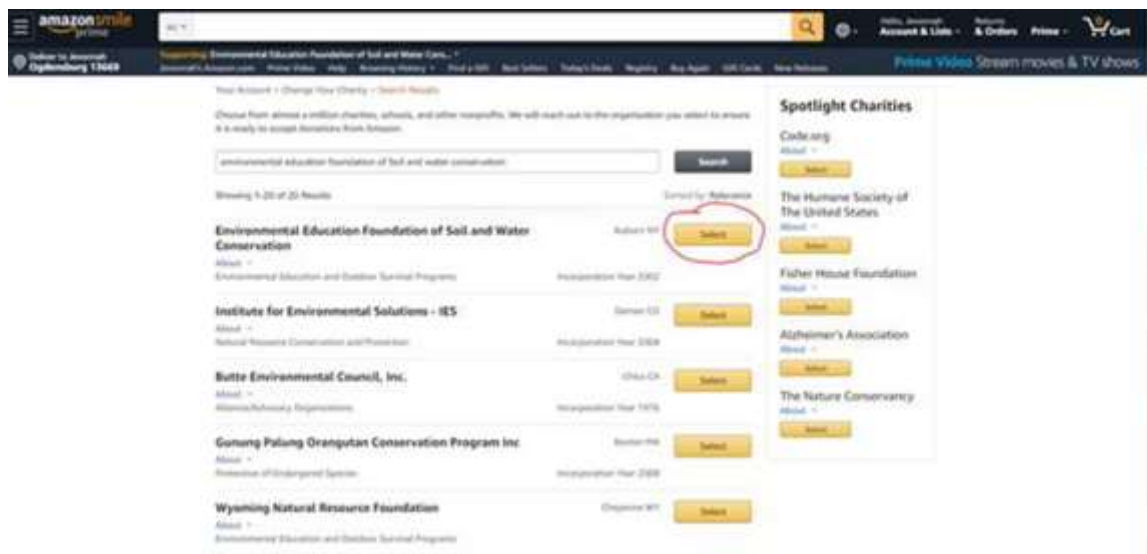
amazonsmile prime

All

Hello, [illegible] Account & Lists

Returns & Orders

Prime

0 Cart

Deliver to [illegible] Ogdensburg 13669

Supporting: Environmental Education Foundation of Soil and Water Cons...

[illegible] Amazon.com Prime Video Help Browsing History Find a Gift Best Sellers Today's Deals Registry Buy Again Gift Cards New Releases

Prime Video Stream movies & TV shows

Your Account › Change Your Charity › Search Results

Choose from almost a million charities, schools, and other nonprofits. We will reach out to the organization you select to ensure it is ready to accept donations from Amazon.

environmental education foundation of Soil and water conservation

Search

Showing 1-20 of 20 Results

Sorted by: Relevance

Environmental Education Foundation of Soil and Water Conservation

About

Environmental Education and Outdoor Survival Programs

Auburn NY

Incorporation Year 2002

Select

Institute for Environmental Solutions - IES

About

Natural Resource Conservation and Protection

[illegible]

Incorporation Year 2008

Select

Butte Environmental Council, Inc.

About

Alliances/Advocacy Organizations

Chico CA

Incorporation Year 1976

Select

Gunung Palung Orangutan Conservation Program Inc

About

Protection of Endangered Species

Boston MA

Incorporation Year 2008

Select

Wyoming Natural Resource Foundation

About

Environmental Education and Outdoor Survival Programs

Cheyenne WY

Select

Spotlight Charities

Code.org

About

Select

The Humane Society of The United States

About

Select

Fisher House Foundation

About

Select

Alzheimer's Association

About

Select

The Nature Conservancy

About

Select